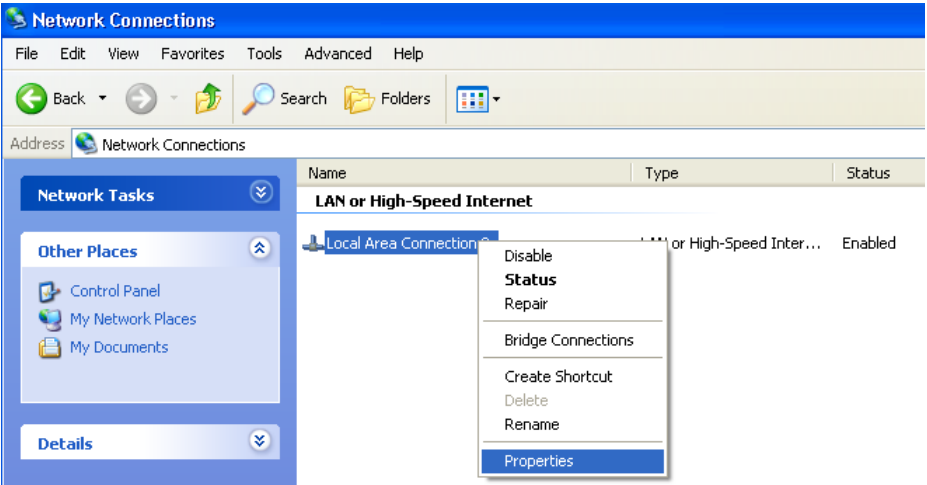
Network Connections

File Edit View Favorites Tools Advanced Help

Back Search Folders

Address Network Connections

Network Tasks

Other Places

Control Panel
My Network Places
My Documents

Details

| Name | Type | Status |
|---|---|---|
| LAN or High-Speed Internet | | |
| Local Area Connection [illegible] | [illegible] or High-Speed Inter... | Enabled |

Disable
Status
Repair
Bridge Connections
Create Shortcut
Delete
Rename
Properties